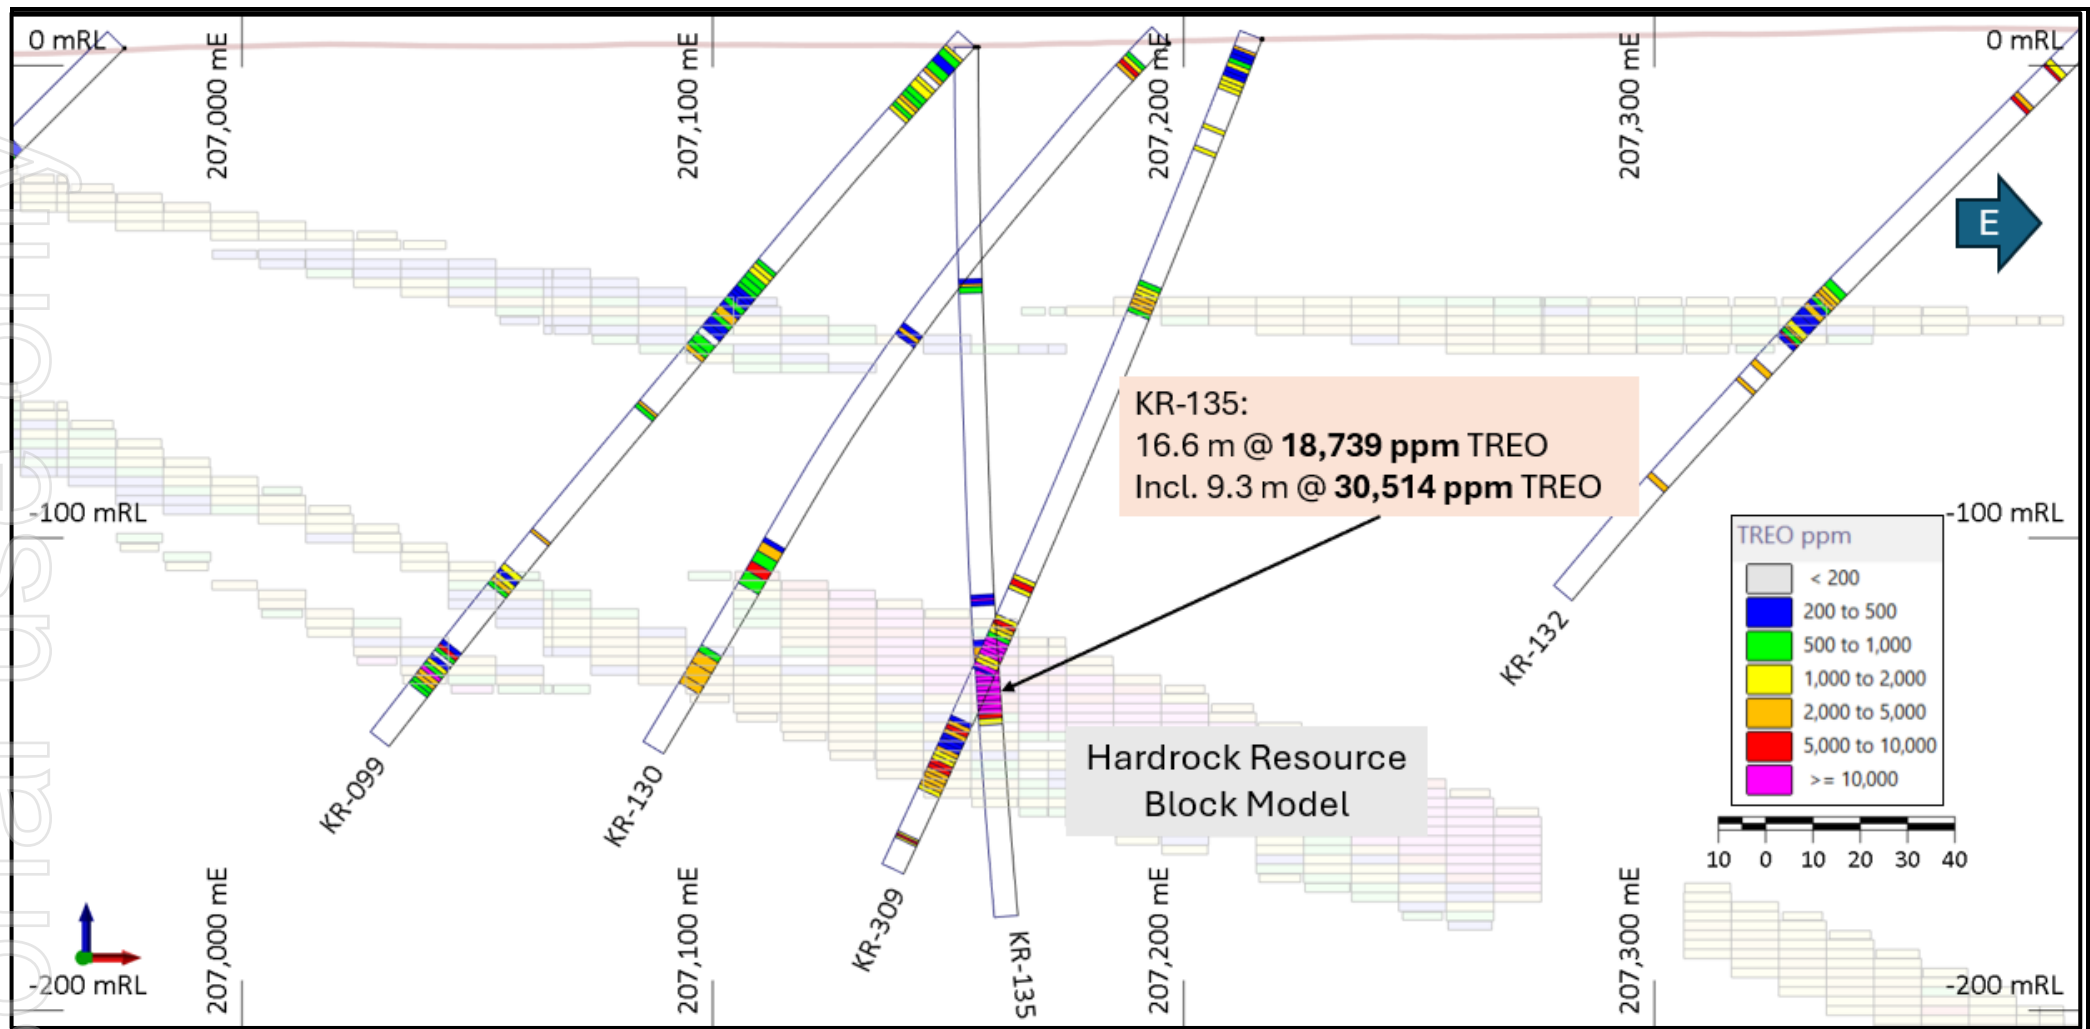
0 mRL
207,000 mE
207,100 mE
207,200 mE
207,300 mE
0 mRL

E

KR-135:
16.6 m @ **18,739 ppm** TREO
Incl. 9.3 m @ **30,514 ppm** TREO

-100 mRL
-100 mRL

TREO ppm
< 200
200 to 500
500 to 1,000
1,000 to 2,000
2,000 to 5,000
5,000 to 10,000
>= 10,000

KR-132
KR-099
KR-130
Hardrock Resource Block Model

10 0 10 20 30 40

KR-309
KR-135
-200 mRL
207,000 mE
207,100 mE
207,200 mE
207,300 mE
-200 mRL